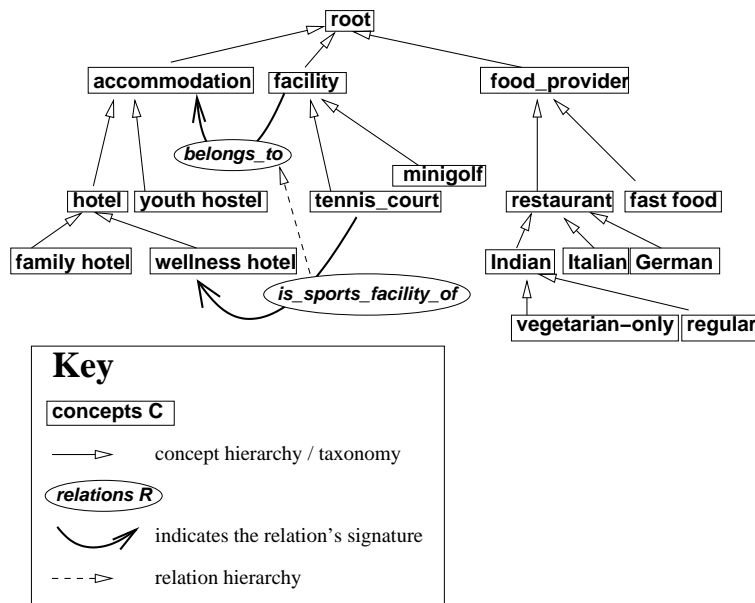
root

accommodation

facility

food_provider

belongs_to

minigolf

hotel

youth hostel

tennis_court

restaurant

fast food

family hotel

wellness hotel

Indian

Italian

German

is_sports_facility_of

vegetarian-only

regular

Key

concepts C

concept hierarchy / taxonomy

relations R

indicates the relation's signature

relation hierarchy